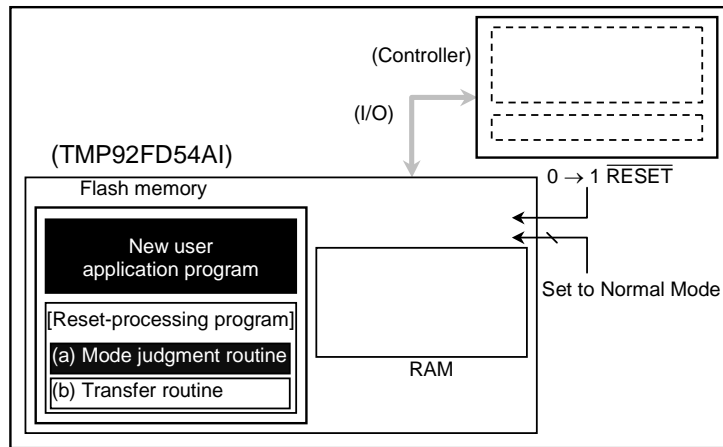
(Controller)

(I/O)

(TMP92FD54AI)

Flash memory

$0 \rightarrow 1$ $\overline{\text{RESET}}$

New user application program

Set to Normal Mode

[Reset-processing program]

(a) Mode judgment routine

(b) Transfer routine

RAM